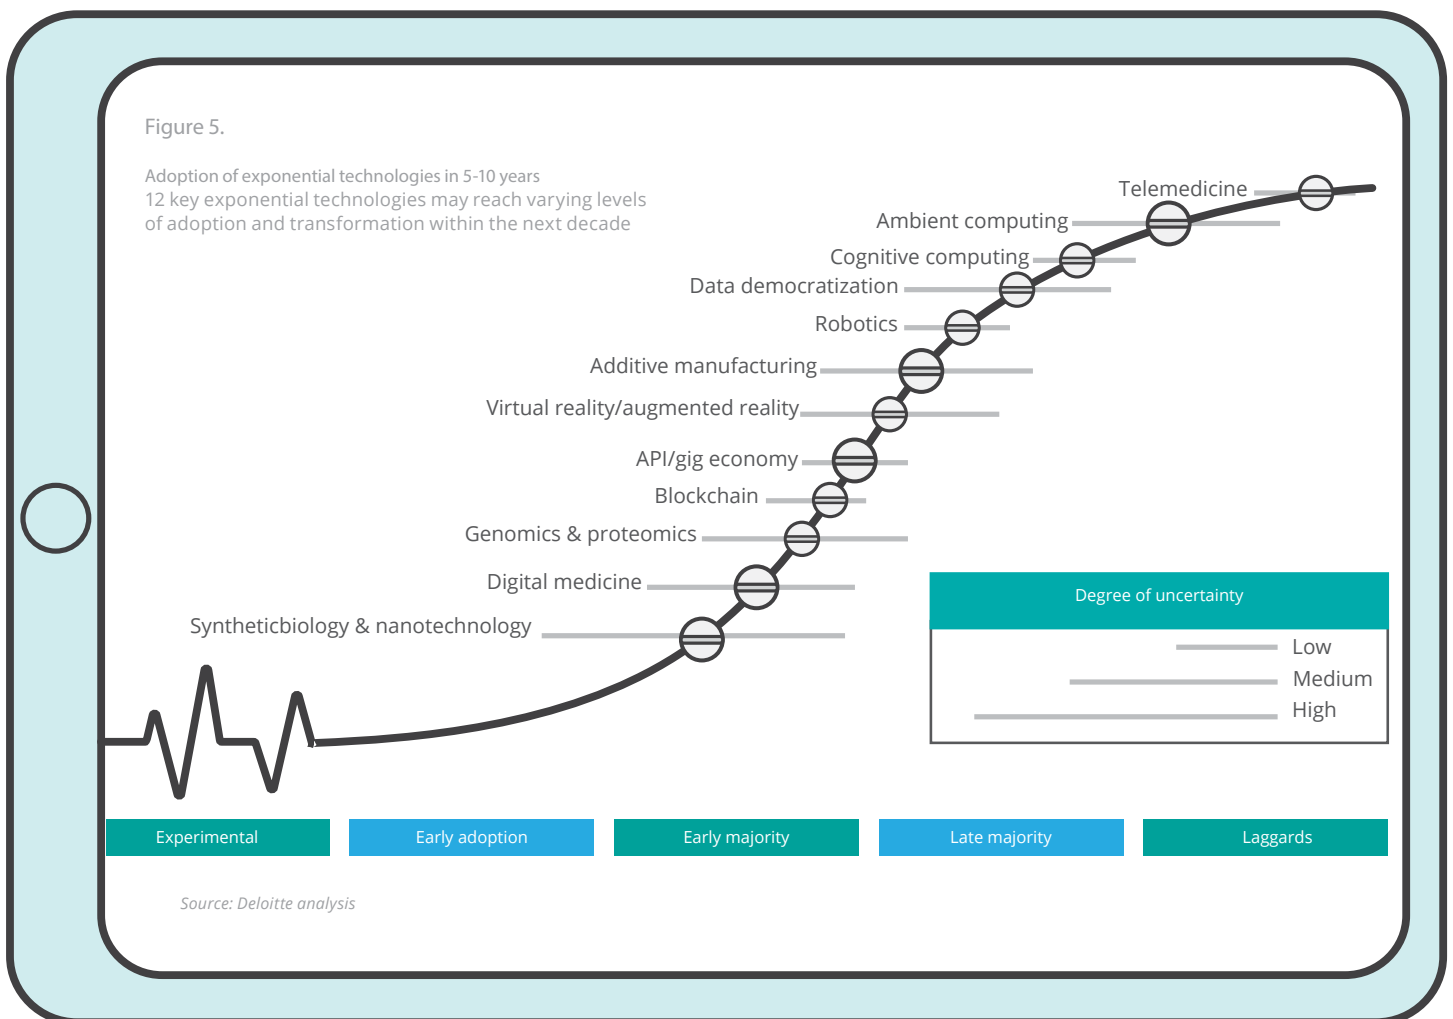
Figure 5.

Adoption of exponential technologies in 5-10 years
12 key exponential technologies may reach varying levels of adoption and transformation within the next decade

Telemedicine
Ambient computing
Cognitive computing
Data democratization
Robotics
Additive manufacturing
Virtual reality/augmented reality
API/gig economy
Blockchain
Genomics & proteomics
Digital medicine
Syntheticbiology & nanotechnology

Degree of uncertainty
Low
Medium
High

Experimental
Early adoption
Early majority
Late majority
Laggards

Source: Deloitte analysis